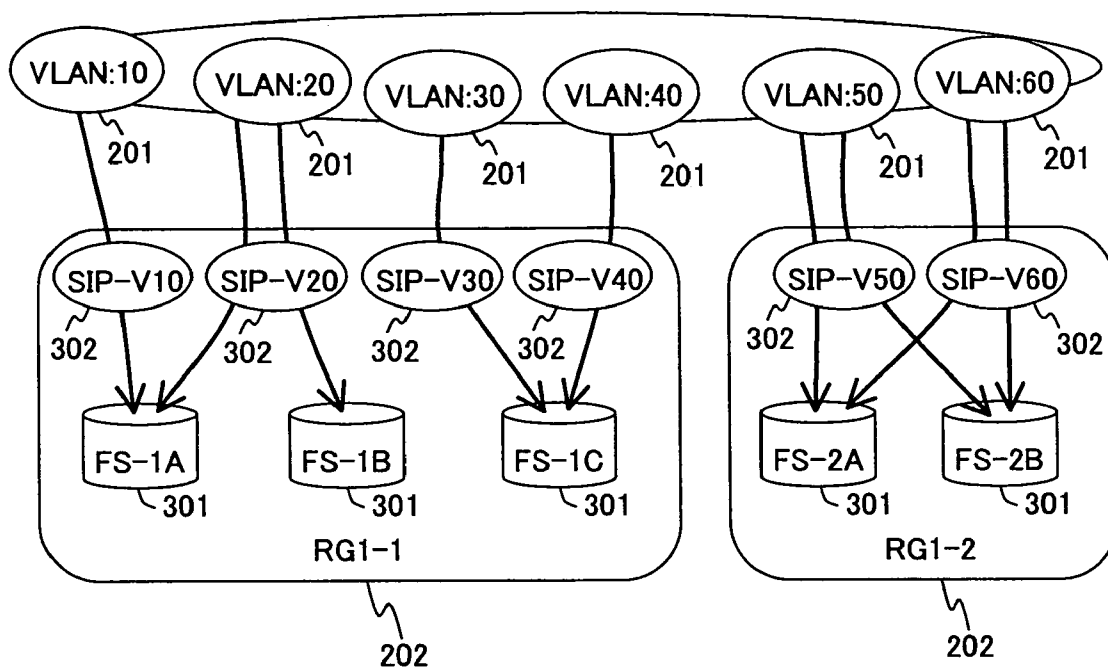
VLAN:10
201
VLAN:20
201
VLAN:30
201
VLAN:40
201
VLAN:50
201
VLAN:60
201

SIP-V10
302
SIP-V20
302
SIP-V30
302
SIP-V40
302
FS-1A
301
FS-1B
301
FS-1C
301
RG1-1
202

SIP-V50
302
SIP-V60
302
FS-2A
301
FS-2B
301
RG1-2
202